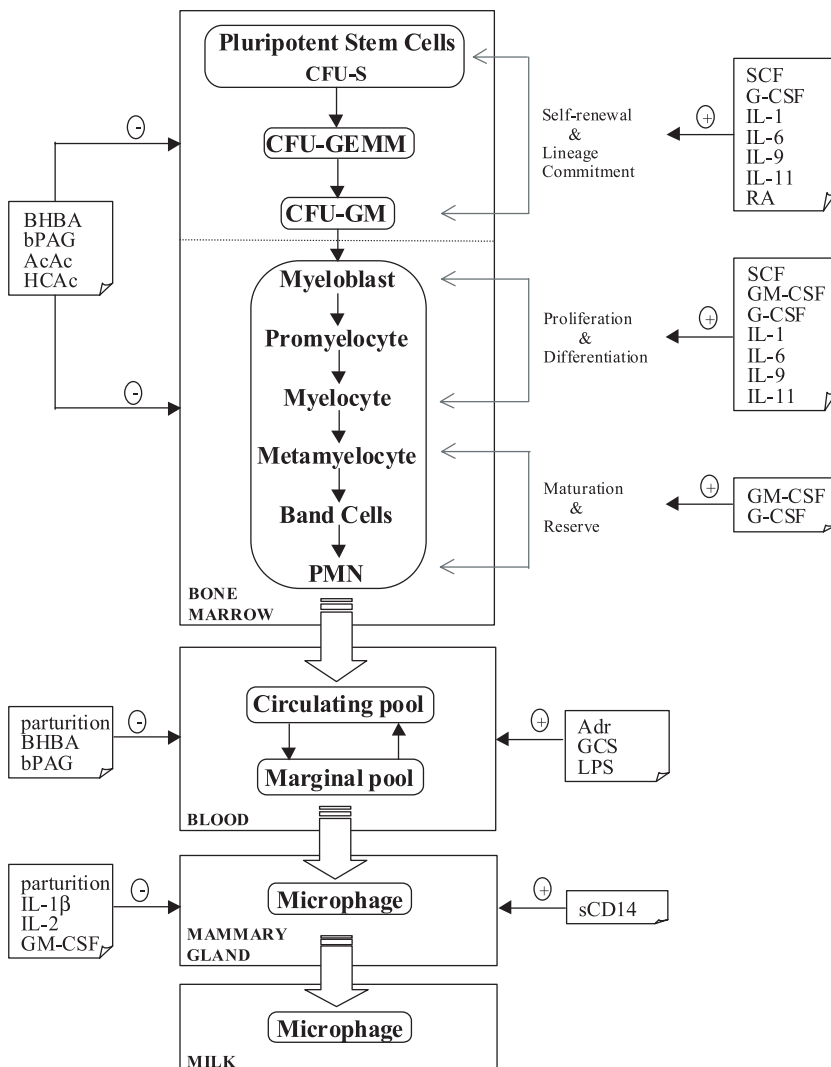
Pluripotent Stem Cells
CFU-S

CFU-GEMM

CFU-GM

Self-renewal
&
Lineage
Commitment

+

SCF
G-CSF
IL-1
IL-6
IL-9
IL-11
RA

-

BHBA
bPAG
AcAc
HCAc

-

Myeloblast
Promyelocyte
Myelocyte
Metamyelocyte
Band Cells
PMN

Proliferation
&
Differentiation

+

SCF
GM-CSF
G-CSF
IL-1
IL-6
IL-9
IL-11

Maturation
&
Reserve

+

GM-CSF
G-CSF

BONE
MARROW

parturition
BHBA
bPAG

-

Circulating pool

Marginal pool

+

Adr
GCS
LPS

BLOOD

parturition
IL-1β
IL-2
GM-CSF

-

Microphage

+

sCD14

MAMMARY
GLAND

Microphage

MILK